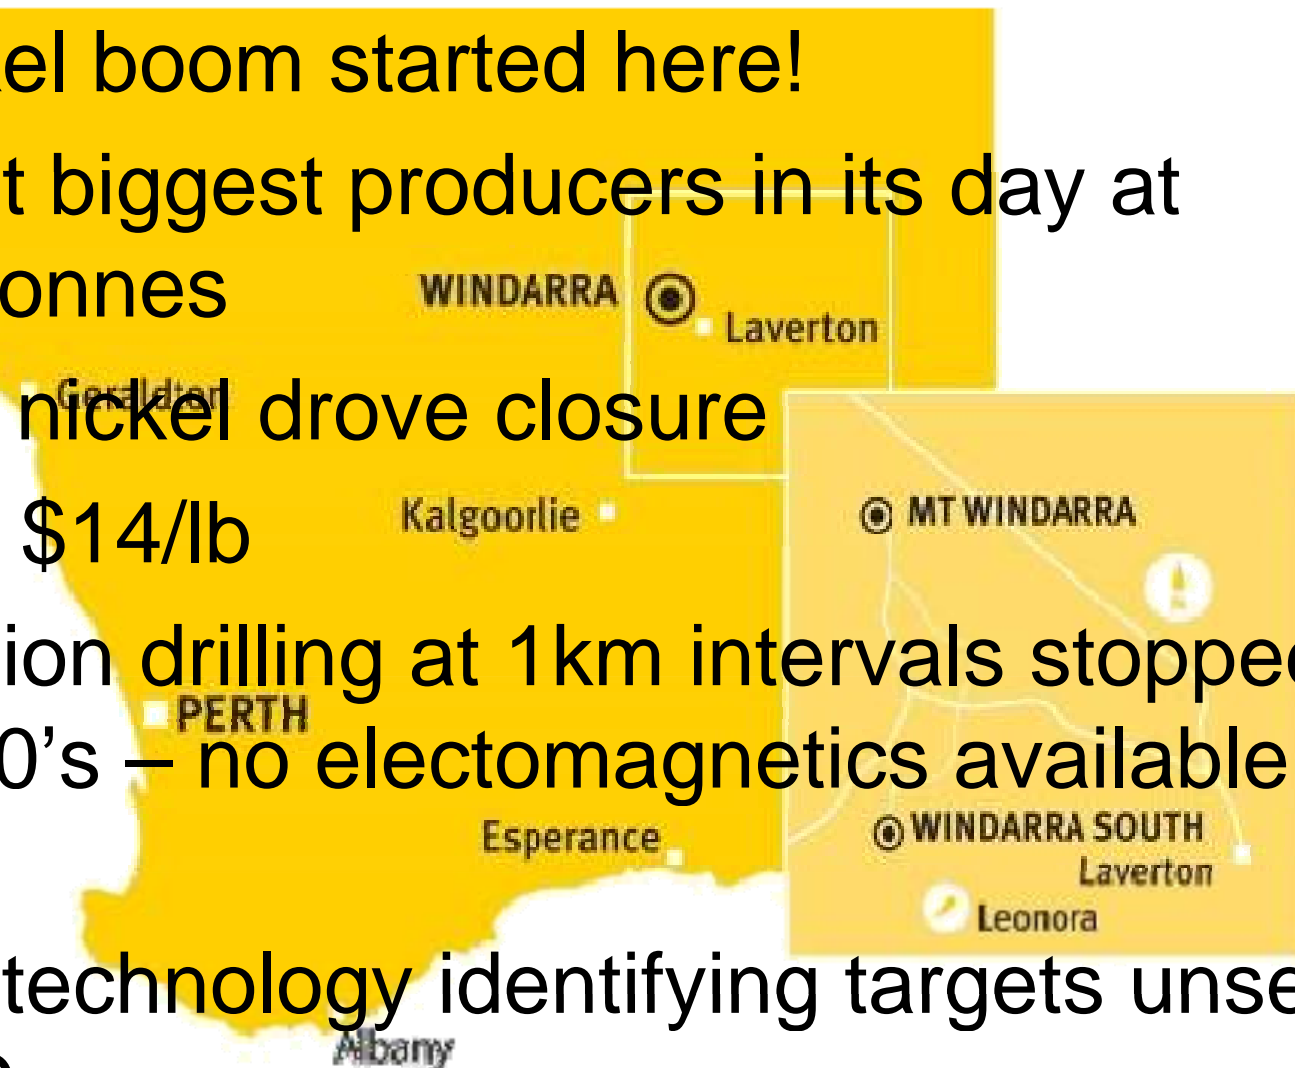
el boom started here!

t biggest producers in its day at onnes

WINDARRA

Laverton

Geraldton

nickel drove closure

$14/lb

Kalgoorlie

MT WINDARRA

ion drilling at 1km intervals stoppe

PERTH

0's – no electomagnetics available

Esperance

WINDARRA SOUTH

Laverton

Leonora

technology identifying targets unse

Albany